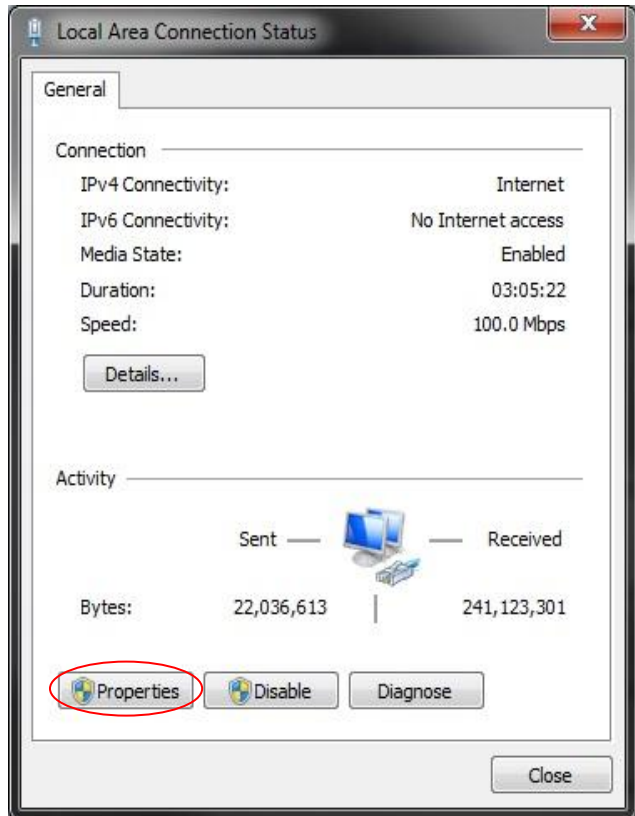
Local Area Connection Status

General

Connection

| | |
|---|---|
| IPv4 Connectivity: | Internet |
| IPv6 Connectivity: | No Internet access |
| Media State: | Enabled |
| Duration: | 03:05:22 |
| Speed: | 100.0 Mbps |

Details...

Activity

Sent — — Received

Bytes: 22,036,613 | 241,123,301

Properties Disable Diagnose

Close